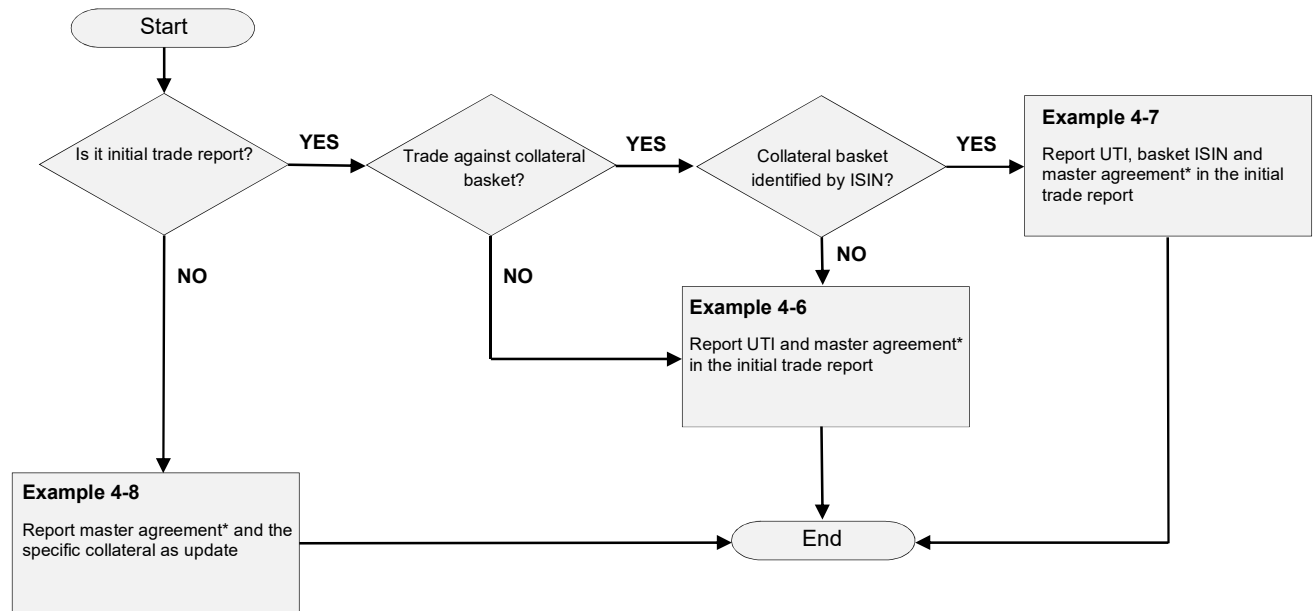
Start

Is it initial trade report?

YES

Trade against collateral basket?

YES

Collateral basket identified by ISIN?

YES

Example 4-7

Report UTI, basket ISIN and master agreement* in the initial trade report

NO

NO

NO

Example 4-6

Report UTI and master agreement* in the initial trade report

Example 4-8

Report master agreement* and the specific collateral as update

End